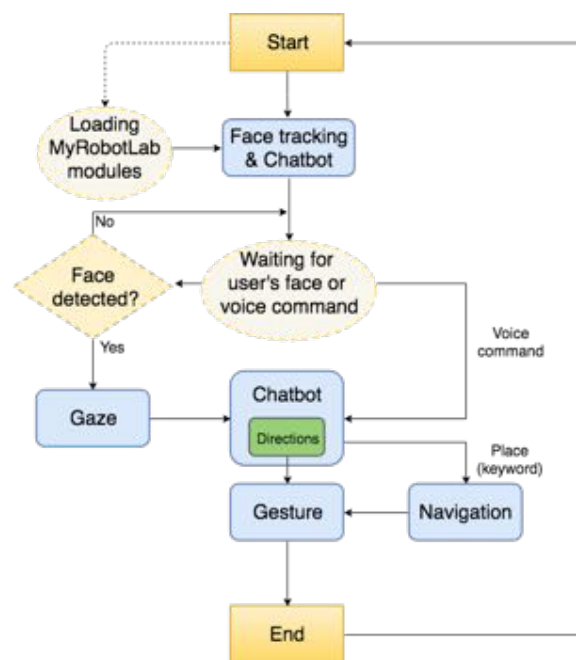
Start

Loading MyRobotLab modules

Face tracking & Chatbot

No

Face detected?

Waiting for user's face or voice command

Yes

Voice command

Gaze

Chatbot

Directions

Place (keyword)

Gesture

Navigation

End